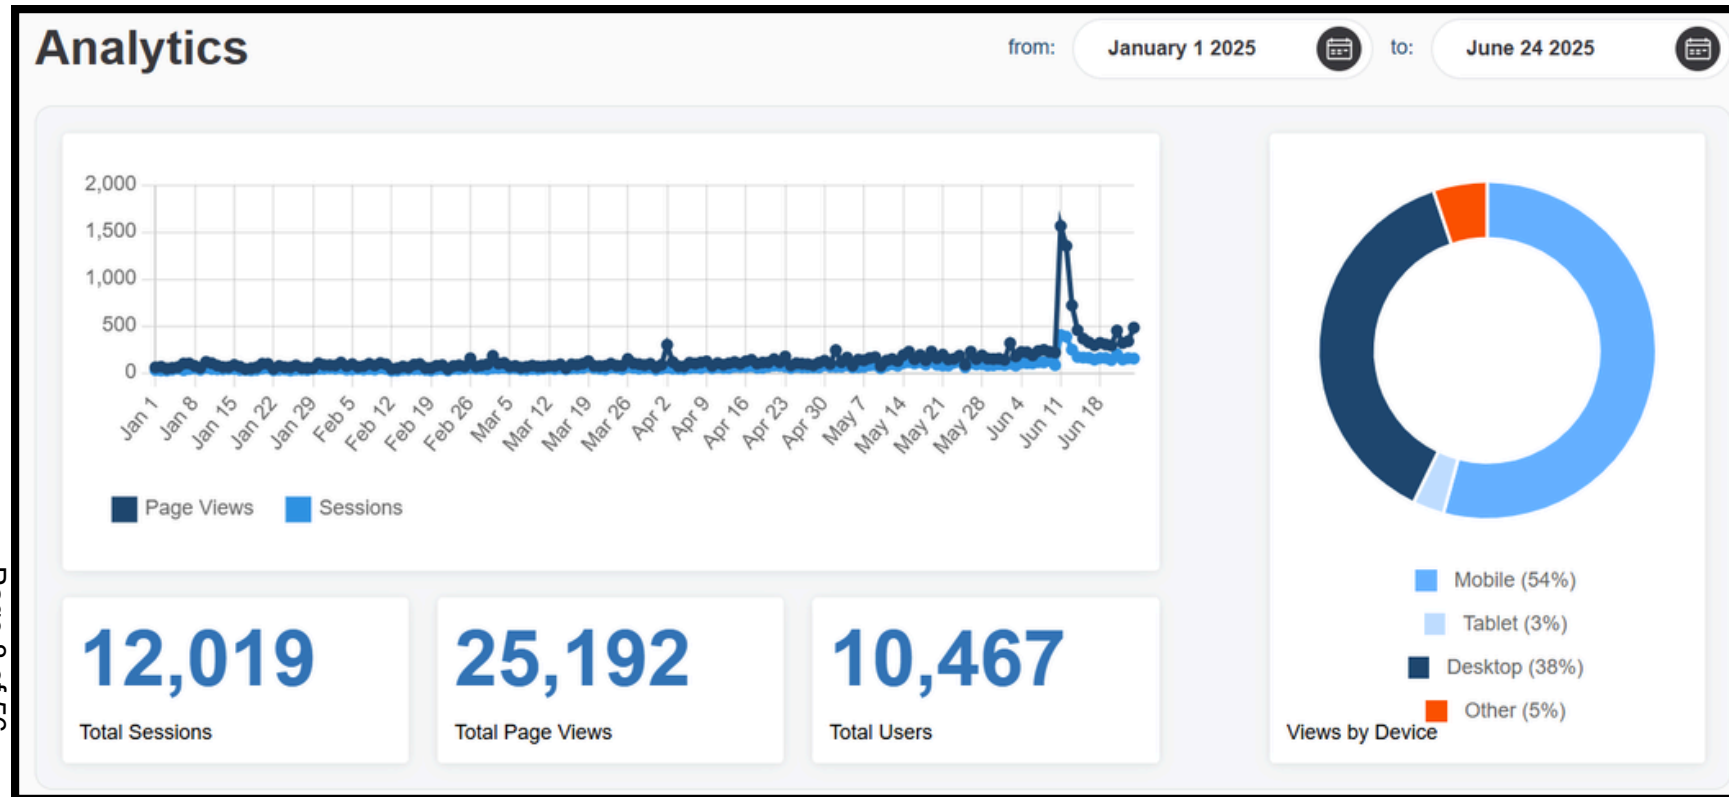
Analytics

from: January 1 2025 to: June 24 2025

2,000
1,500
1,000
500
0

Jan 1, Jan 8, Jan 15, Jan 22, Jan 29, Feb 5, Feb 12, Feb 19, Feb 26, Mar 5, Mar 12, Mar 19, Mar 26, Apr 2, Apr 9, Apr 16, Apr 23, Apr 30, May 7, May 14, May 21, May 28, Jun 4, Jun 11, Jun 18

Page Views Sessions

Mobile (54%)
Tablet (3%)
Desktop (38%)
Other (5%)

Views by Device

12,019
Total Sessions

25,192
Total Page Views

10,467
Total Users